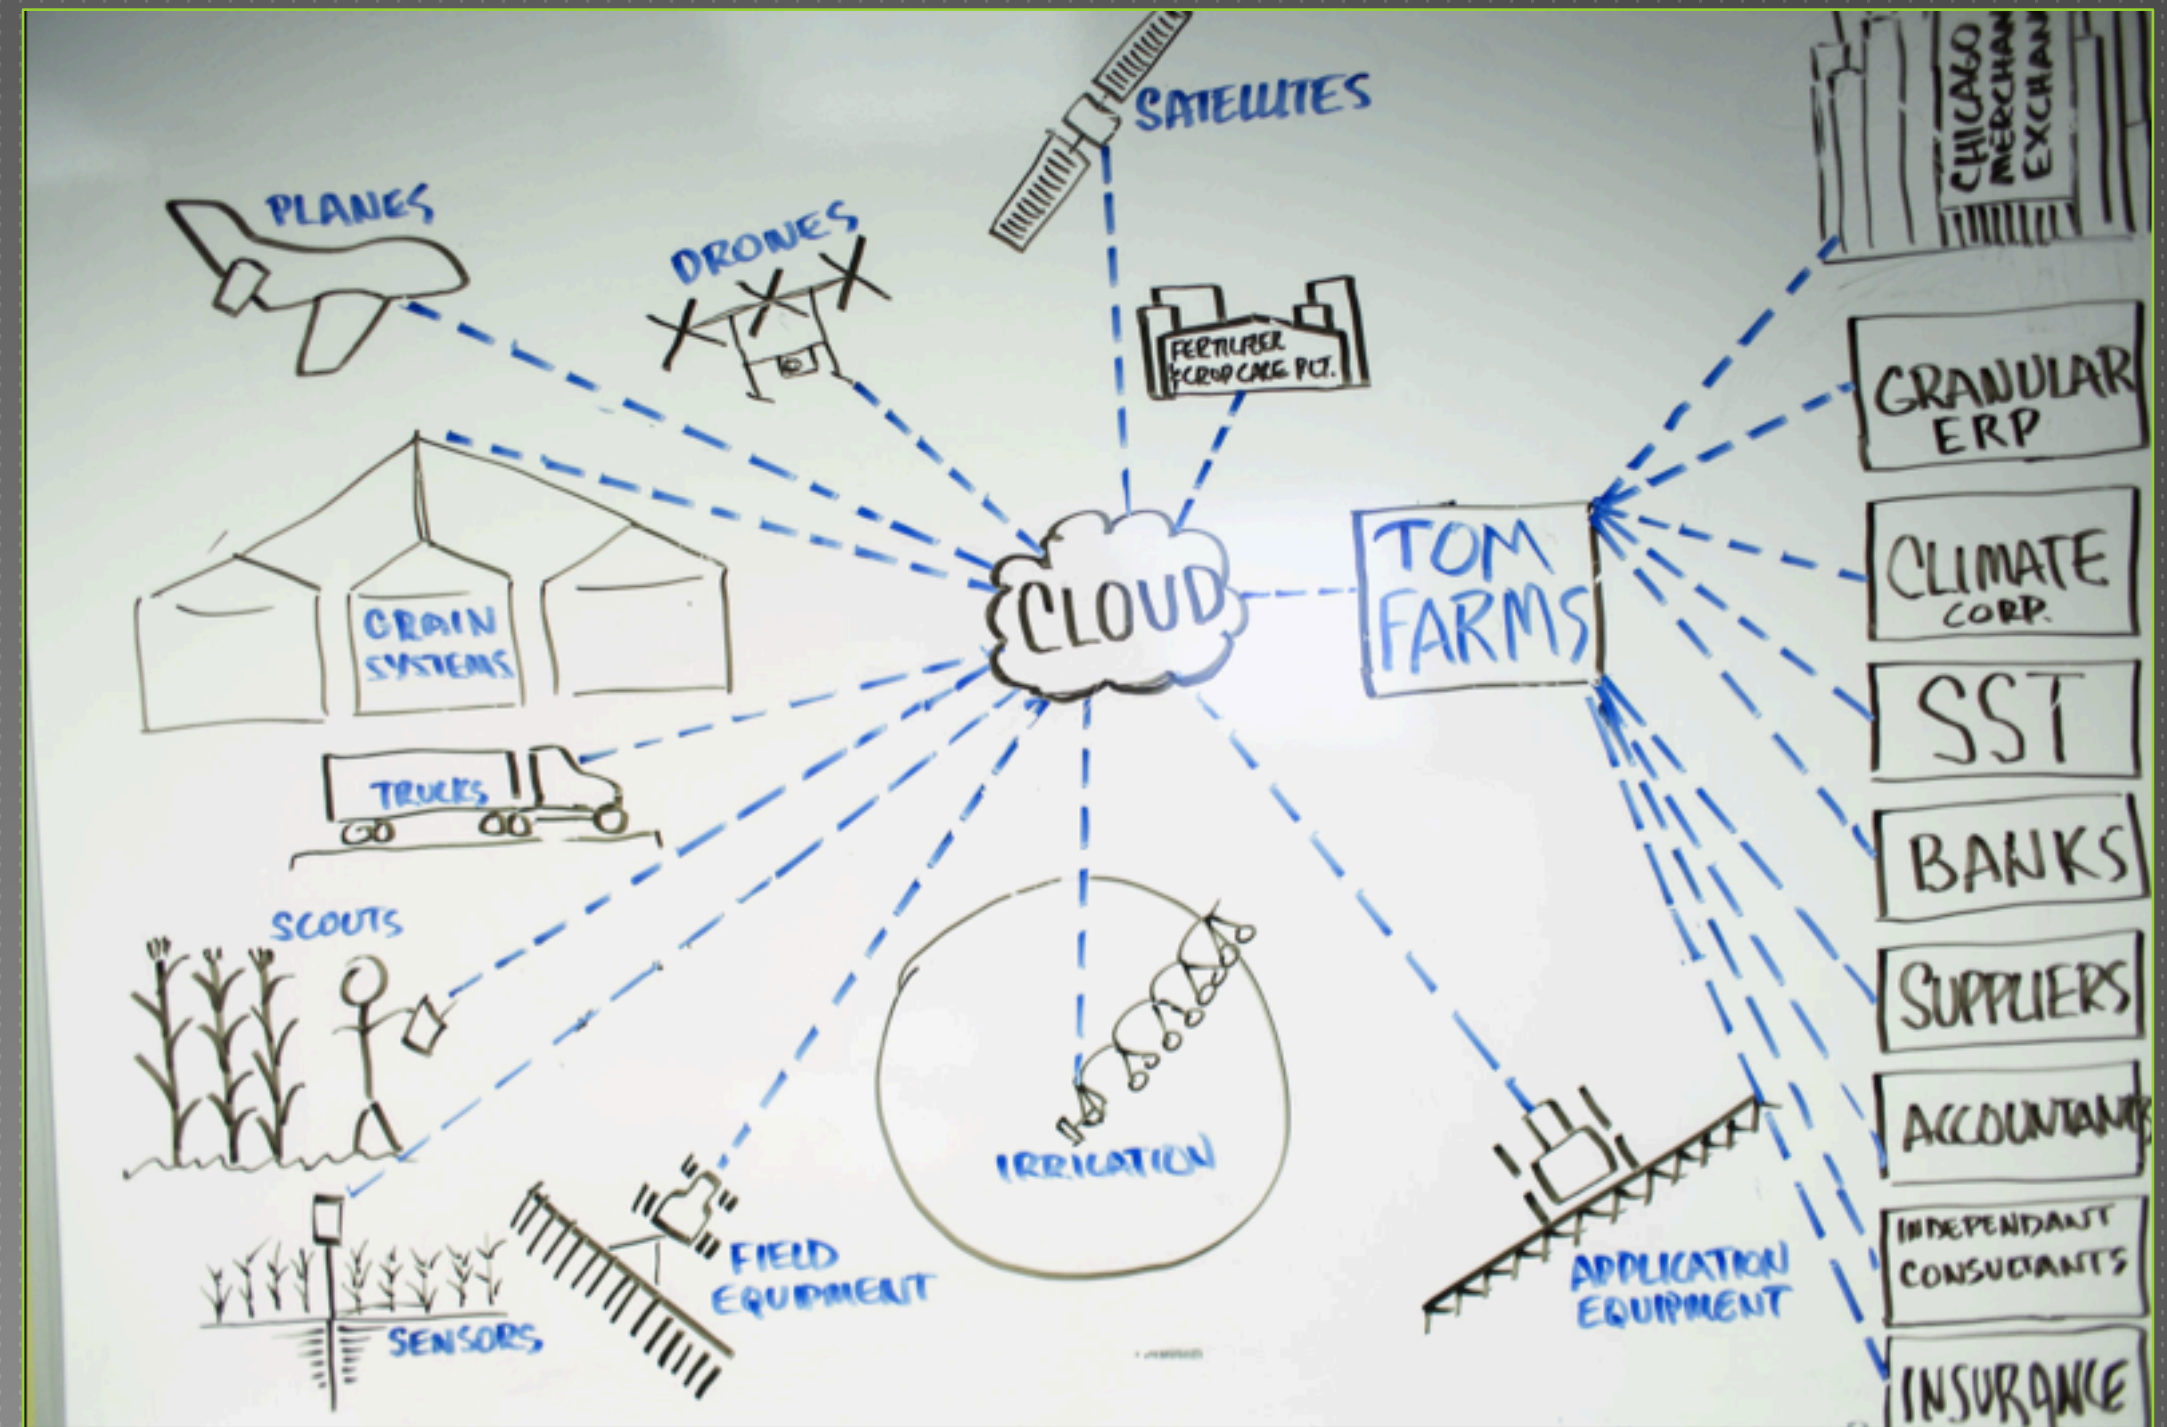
SATELLITES

CHICAGO MERCHAN EXCHAN

PLANES

DRONES

FERTILIZER & CROP CARE PLT.

GRANULAR ERP

TOM FARMS

CLIMATE CORP.

CLOUD

GRAIN SYSTEMS

SST

TRUCKS

BANKS

SCOUTS

SUPPLIERS

ACCOUNTANTS

IRRIGATION

INDEPENDANT CONSULTANTS

FIELD EQUIPMENT

APPLICATION EQUIPMENT

SENSORS

INSURANCE